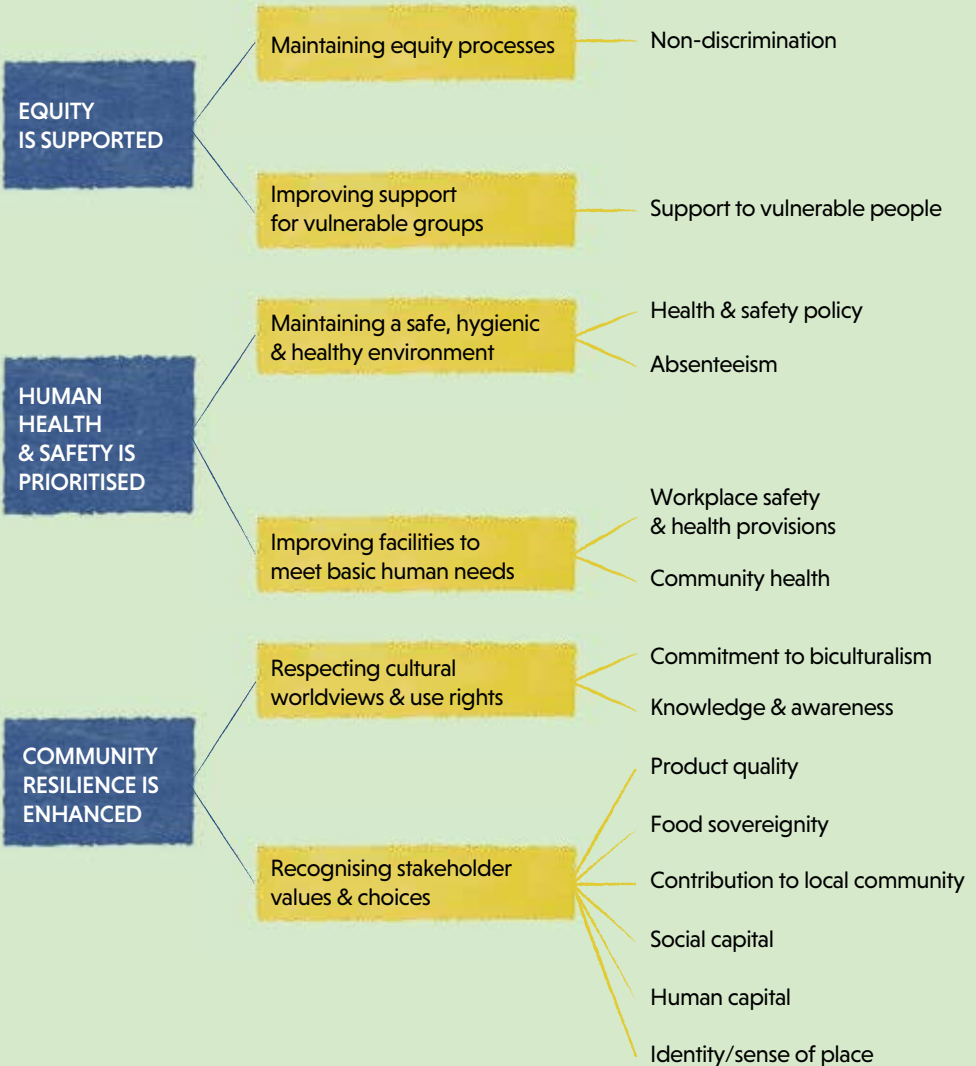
EQUITY IS SUPPORTED

Maintaining equity processes

Non-discrimination

Improving support for vulnerable groups

Support to vulnerable people

HUMAN HEALTH & SAFETY IS PRIORITISED

Maintaining a safe, hygienic & healthy environment

Health & safety policy

Absenteeism

Improving facilities to meet basic human needs

Workplace safety & health provisions

Community health

COMMUNITY RESILIENCE IS ENHANCED

Respecting cultural worldviews & use rights

Commitment to biculturalism

Knowledge & awareness

Recognising stakeholder values & choices

Product quality

Food sovereignity

Contribution to local community

Social capital

Human capital

Identity/sense of place